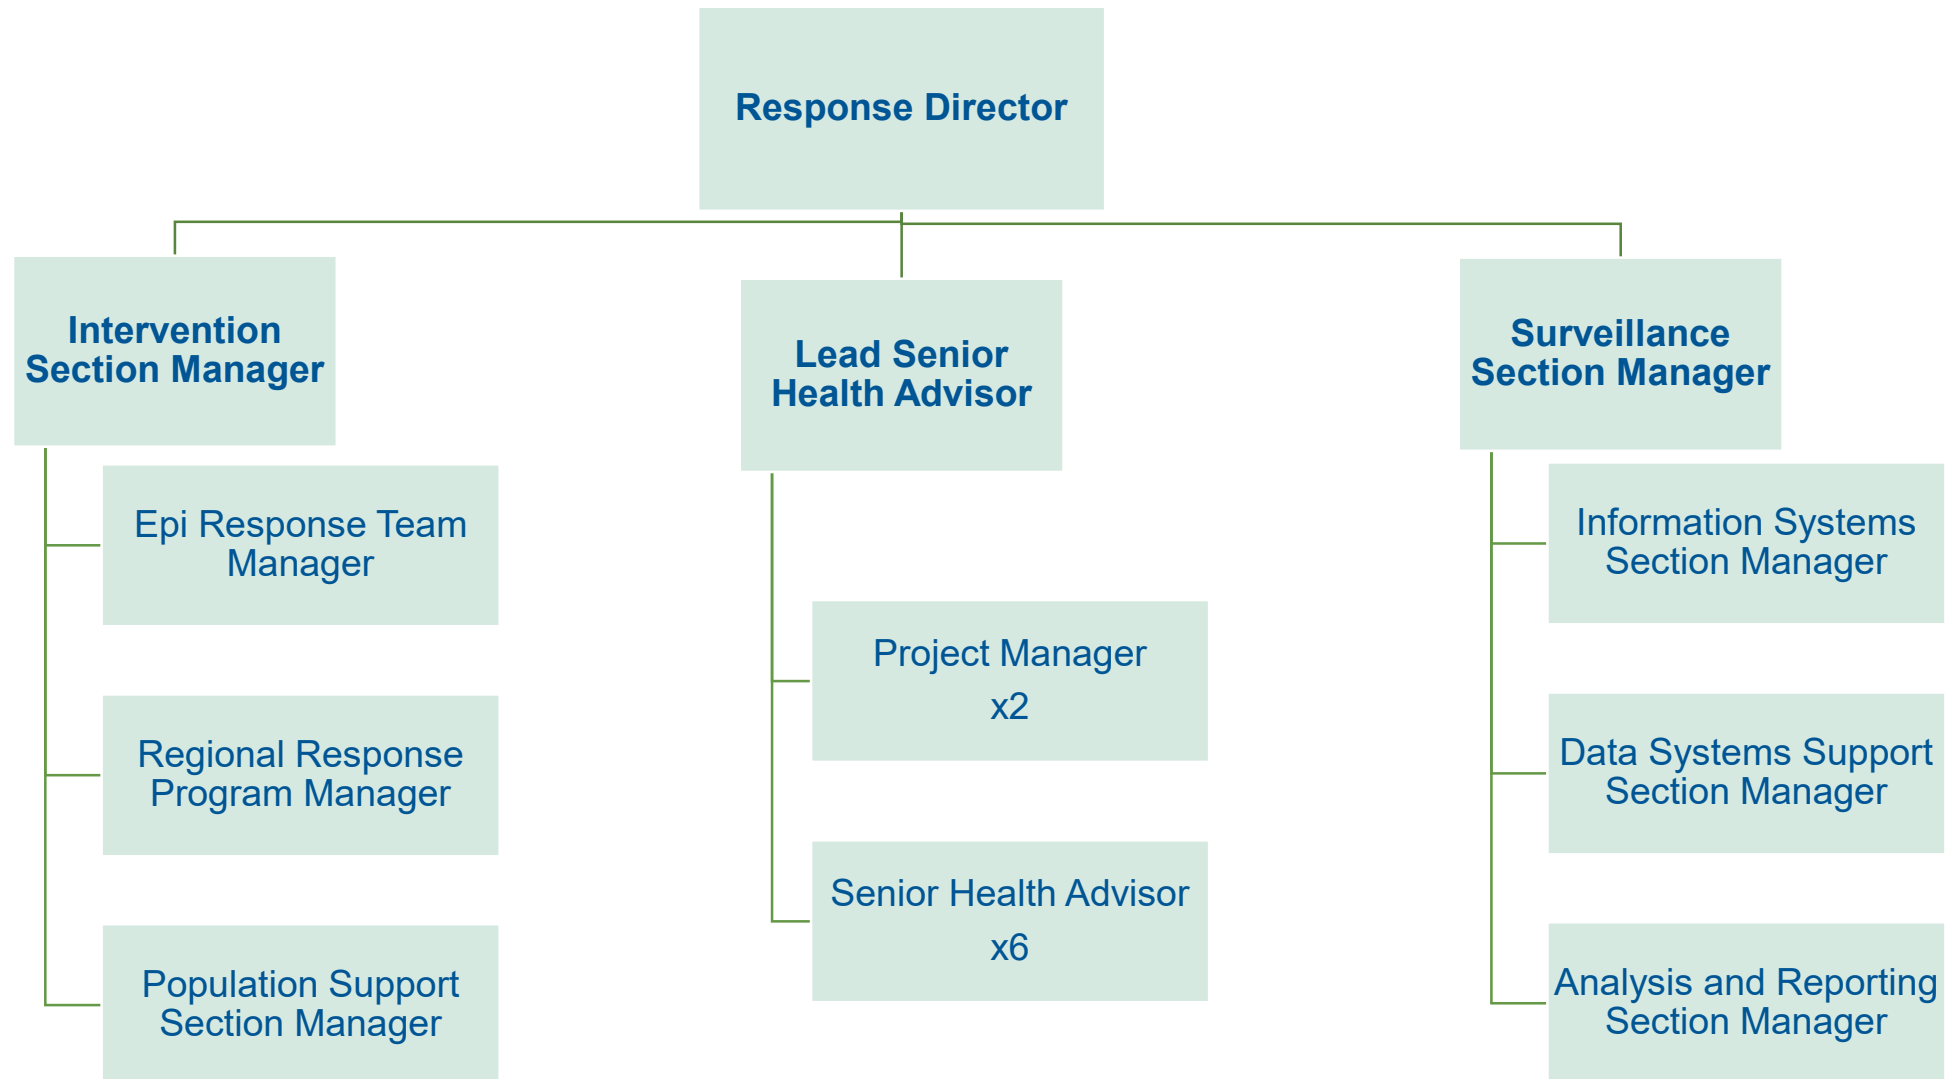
Response Director

Intervention Section Manager

Epi Response Team Manager

Regional Response Program Manager

Population Support Section Manager

Lead Senior Health Advisor

Project Manager x2

Senior Health Advisor x6

Surveillance Section Manager

Information Systems Section Manager

Data Systems Support Section Manager

Analysis and Reporting Section Manager